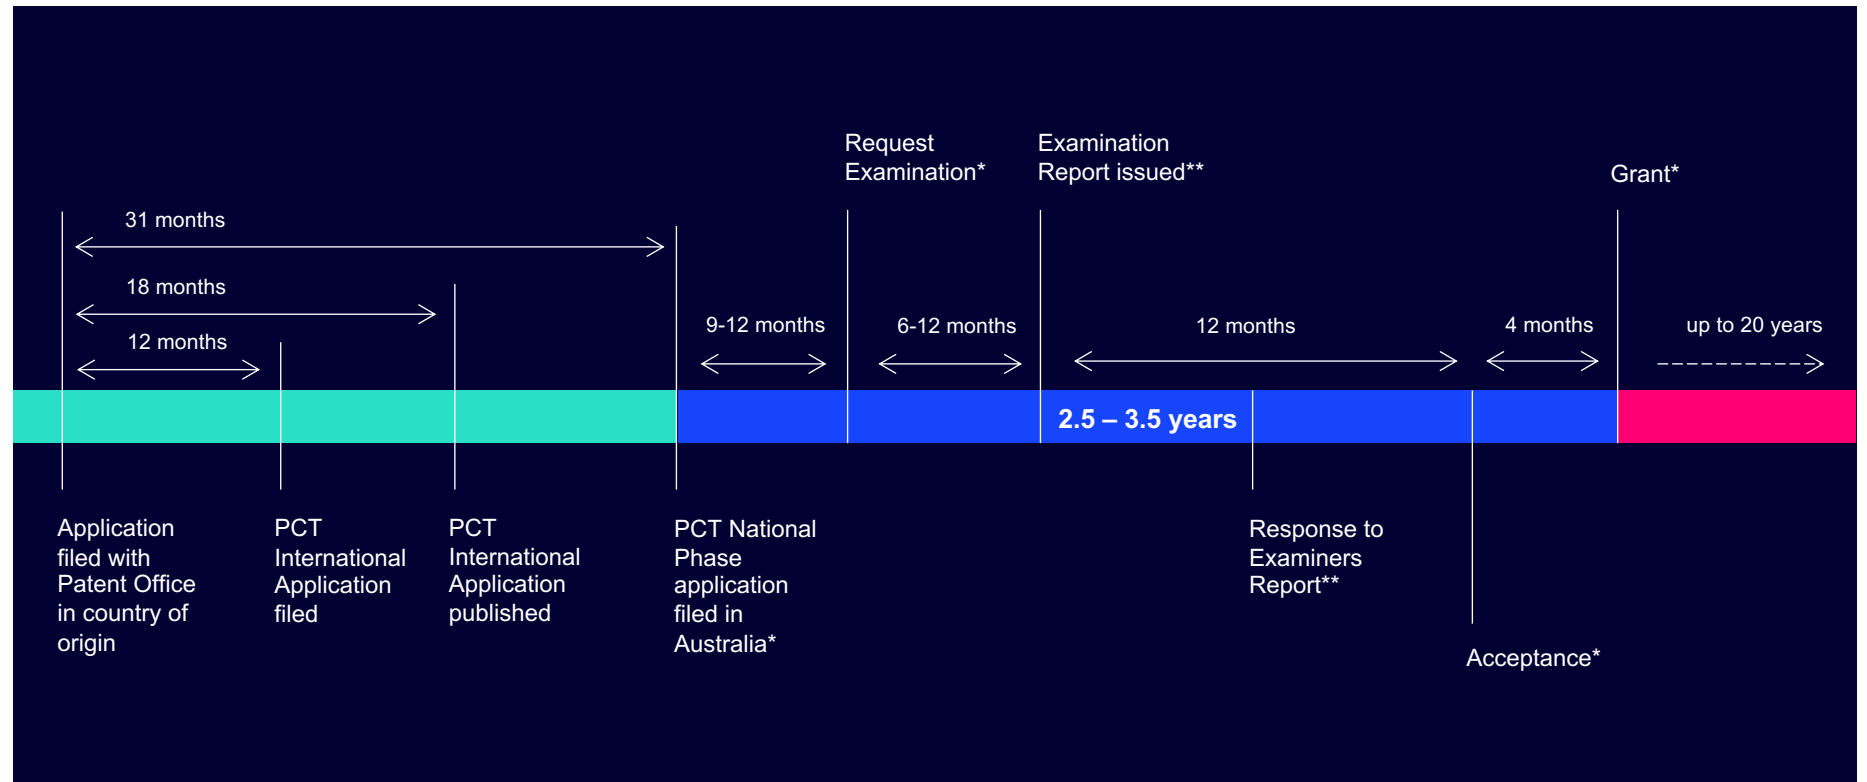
Request Examination*

Examination Report issued**

Grant*

31 months

18 months

12 months

9-12 months

6-12 months

12 months

4 months

up to 20 years

2.5 – 3.5 years

Application filed with Patent Office in country of origin

PCT International Application filed

PCT International Application published

PCT National Phase application filed in Australia*

Response to Examiners Report**

Acceptance*